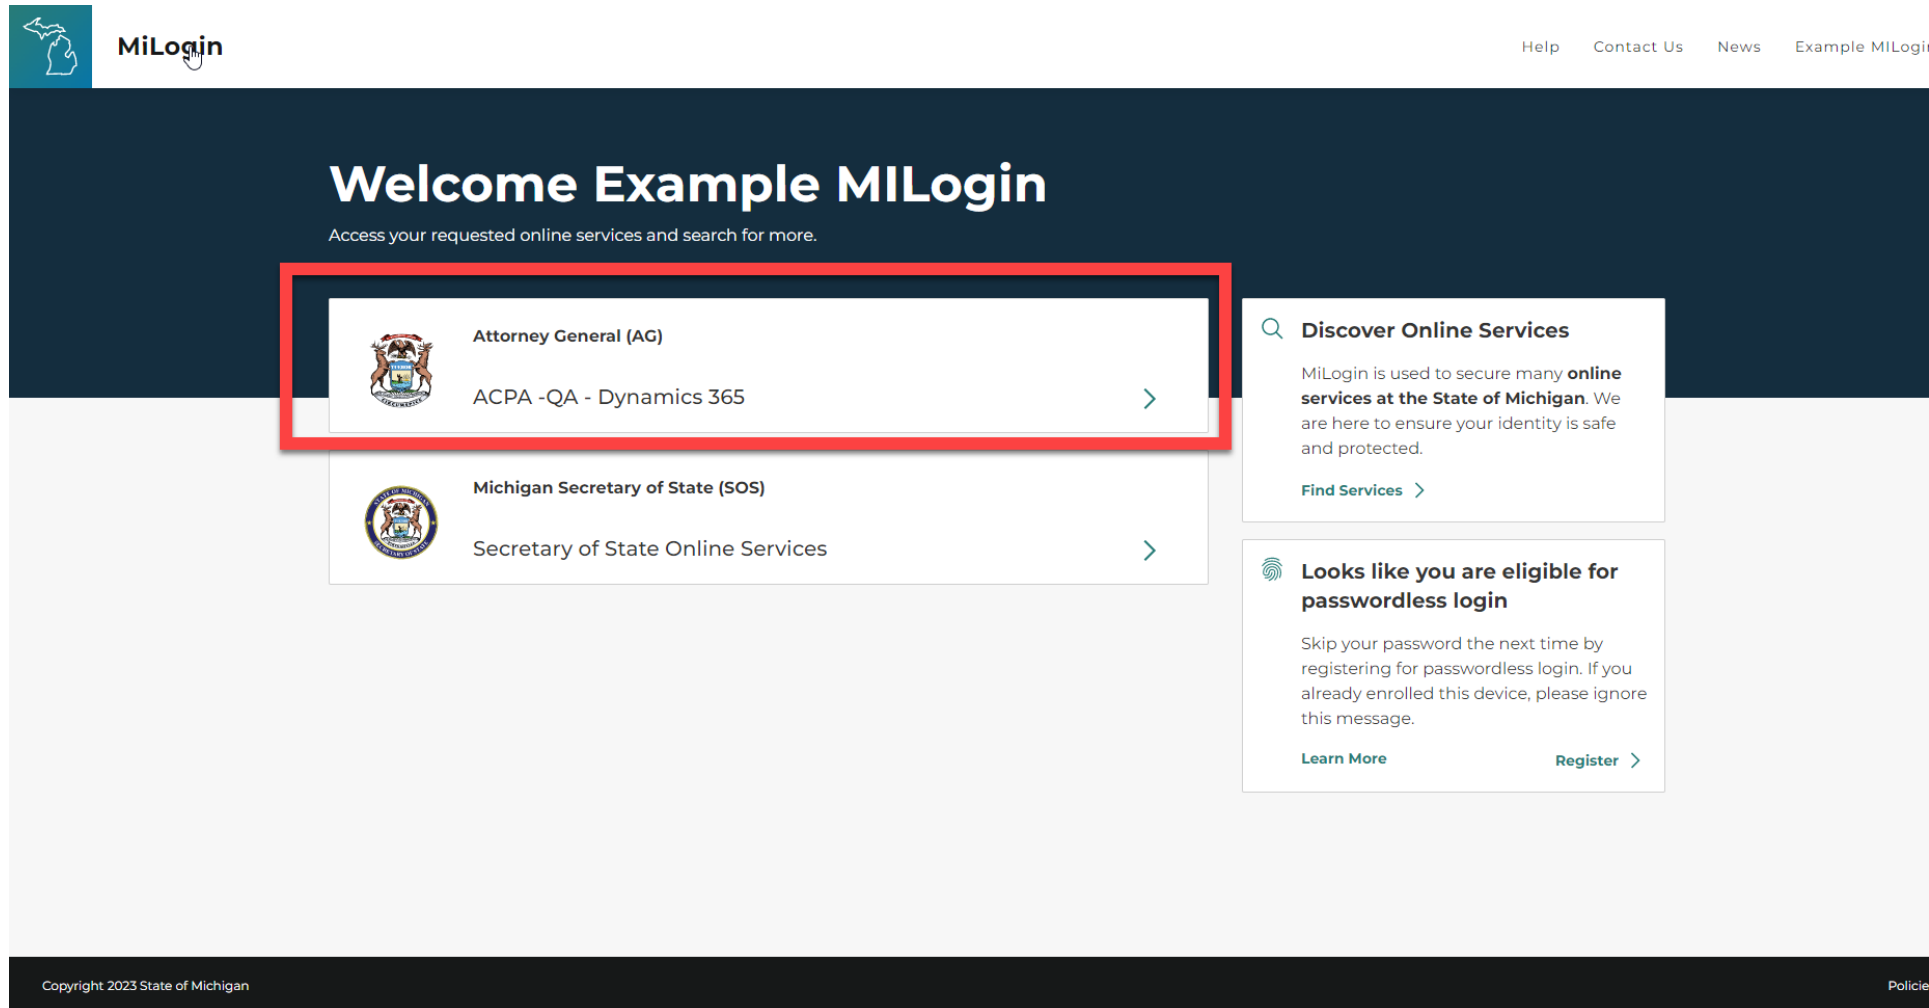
MiLogin

Help Contact Us News Example MILogi

Welcome Example MILogin

Access your requested online services and search for more.

Attorney General (AG)

ACPA -QA - Dynamics 365

Michigan Secretary of State (SOS)

Secretary of State Online Services

Discover Online Services

MiLogin is used to secure many **online services at the State of Michigan**. We are here to ensure your identity is safe and protected.

Find Services

Looks like you are eligible for passwordless login

Skip your password the next time by registering for passwordless login. If you already enrolled this device, please ignore this message.

Learn More

Register

Copyright 2023 State of Michigan

Policie